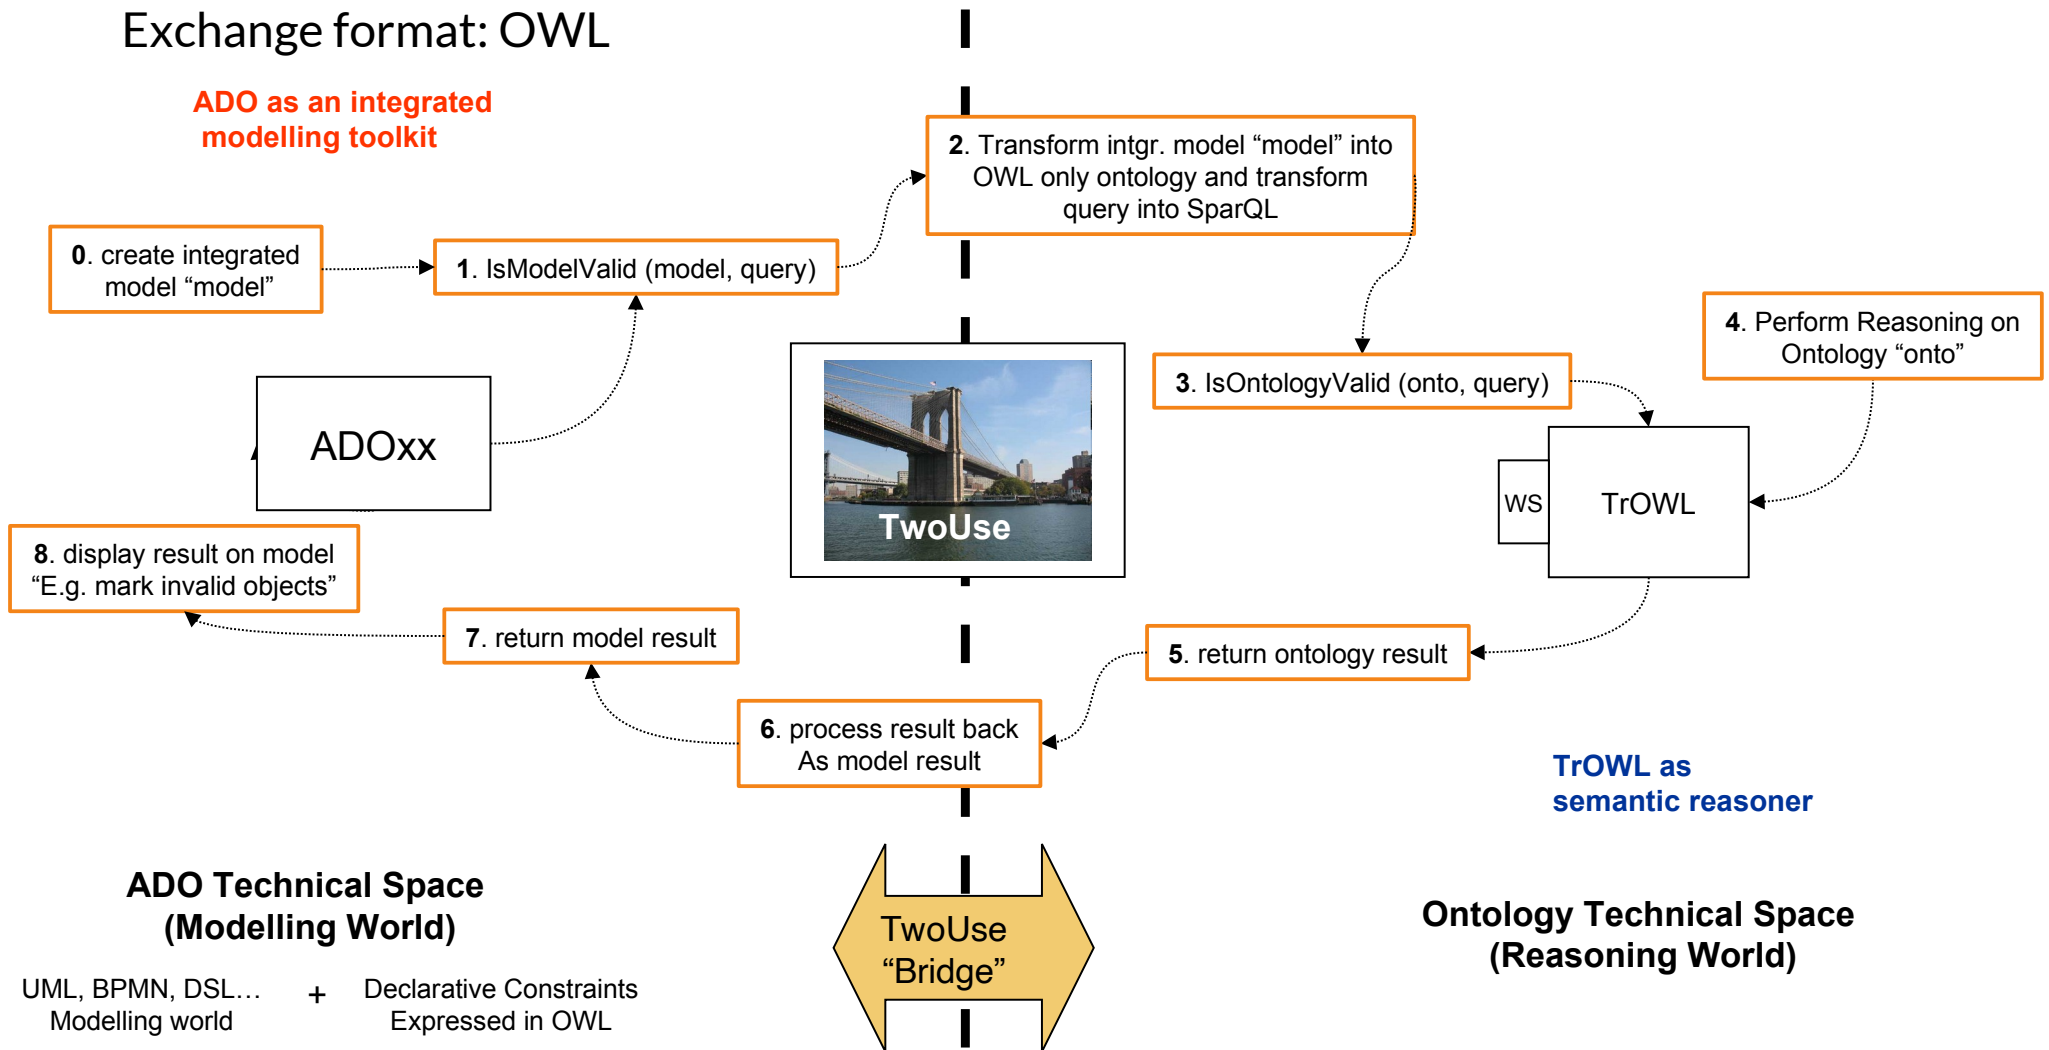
Exchange format: OWL

ADO as an integrated modelling toolkit

0. create integrated model “model”

1. IsModelValid (model, query)

2. Transform intgr. model “model” into OWL only ontology and transform query into SparQL

3. IsOntologyValid (onto, query)

4. Perform Reasoning on Ontology “onto”

ADOxx

TwoUse

WS

TrOWL

8. display result on model “E.g. mark invalid objects”

7. return model result

5. return ontology result

6. process result back As model result

TrOWL as semantic reasoner

ADO Technical Space (Modelling World)

UML, BPMN, DSL… Modelling world

+

Declarative Constraints Expressed in OWL

TwoUse “Bridge”

Ontology Technical Space (Reasoning World)